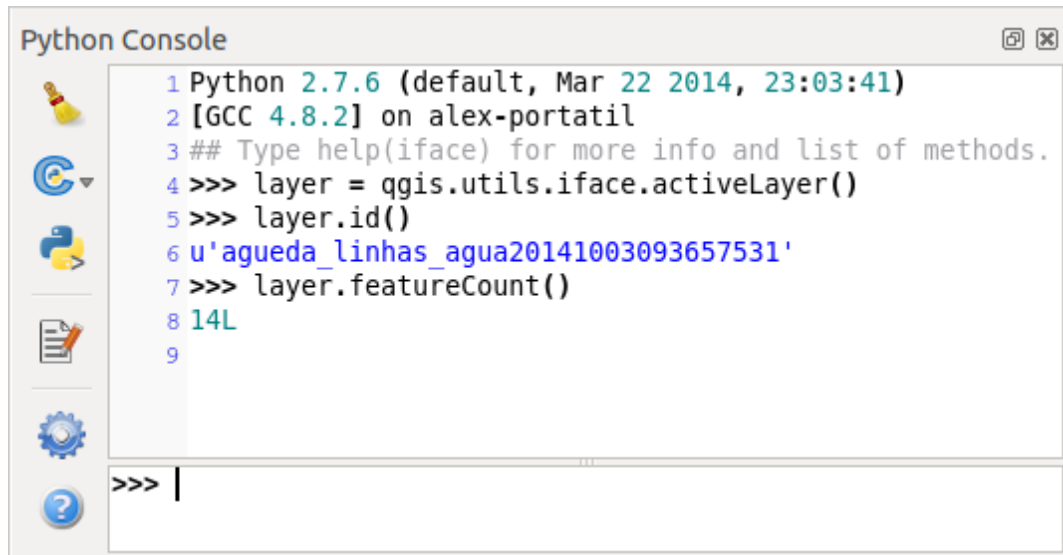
Python Console

1 Python 2.7.6 (default, Mar 22 2014, 23:03:41)
2 [GCC 4.8.2] on alex-portatil
3 ## Type help(iface) for more info and list of methods.
4 >>> layer = qgis.utils.iface.activeLayer()
5 >>> layer.id()
6 u'agueda_linhas_agua20141003093657531'
7 >>> layer.featureCount()
8 14L
9

>>>